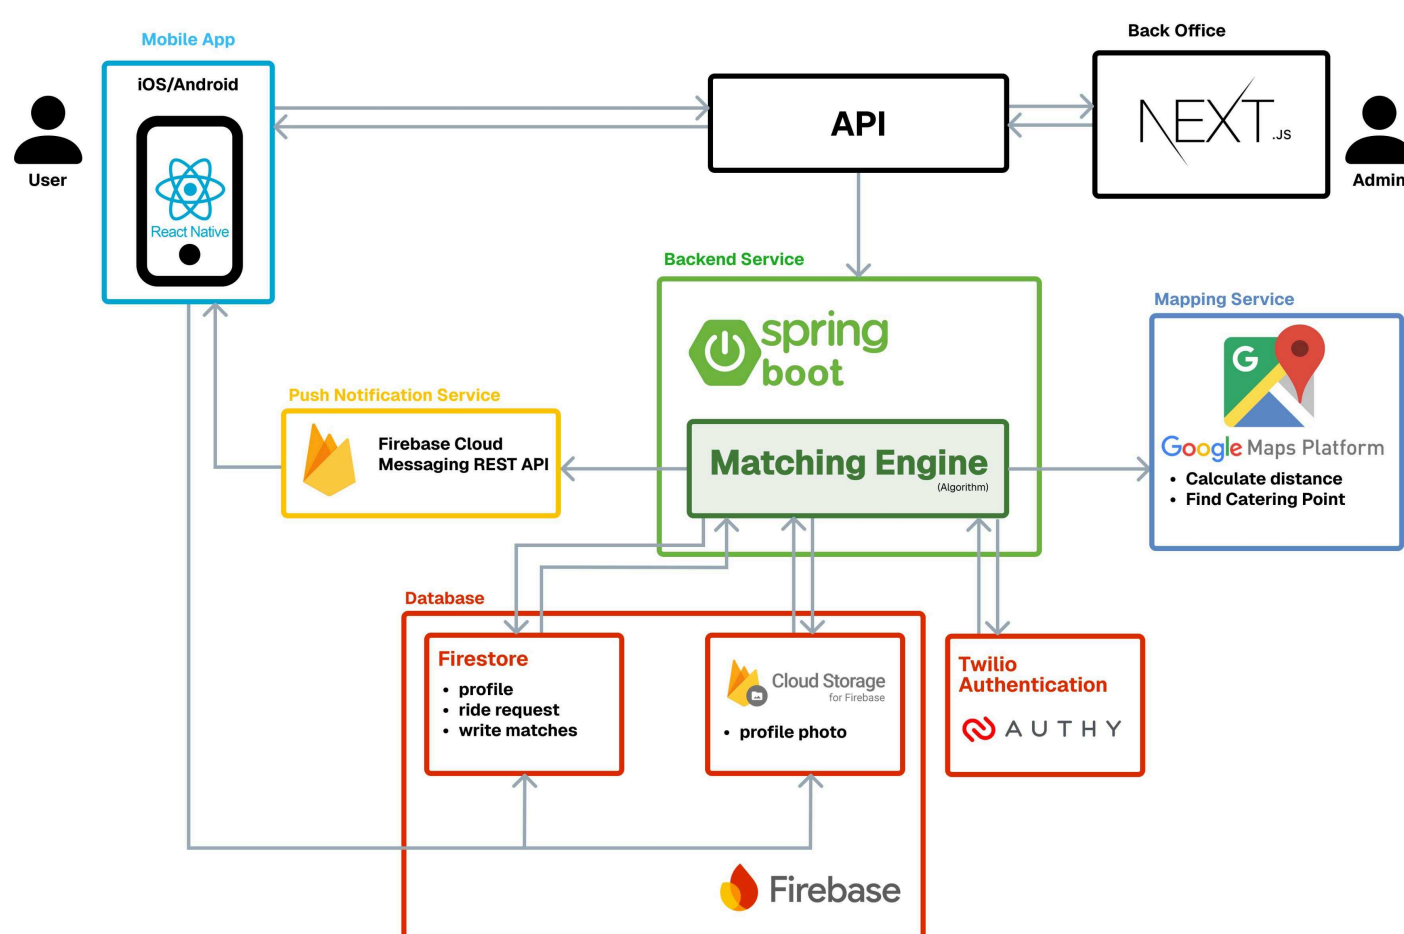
Mobile App

iOS/Android

React Native

User

API

Back Office

NEXT.JS

Admin

Backend Service

spring boot

Matching Engine

(Algorithm)

Mapping Service

G

Google Maps Platform

• Calculate distance
• Find Catering Point

Push Notification Service

Firebase Cloud Messaging REST API

Database

Firestore

• profile
• ride request
• write matches

Cloud Storage for Firebase

• profile photo

Twilio Authentication

AUTHY

Firebase